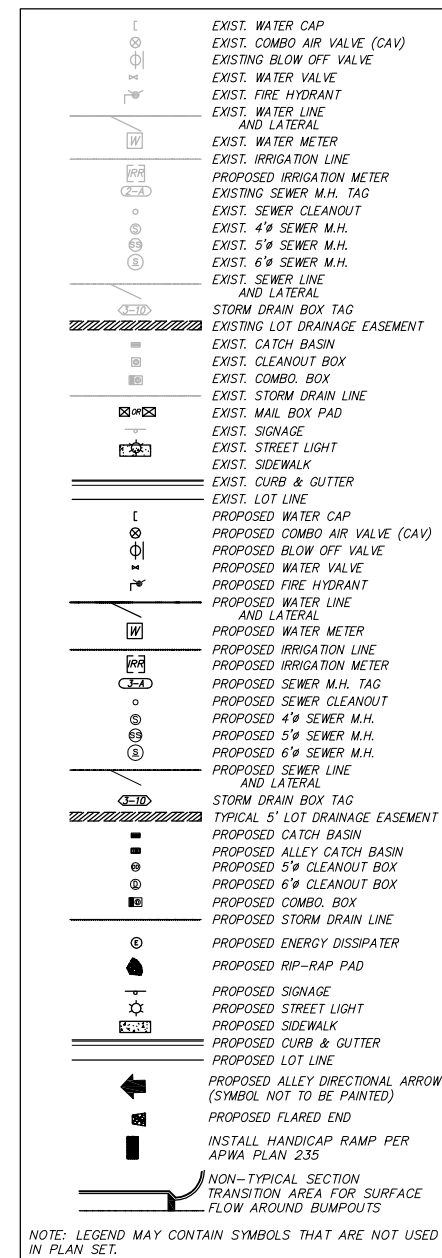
EXIST. WATER CAP
EXIST. COMBO AIR VALVE (CAV)
EXISTING BLOW OFF VALVE
EXIST. WATER VALVE
EXIST. FIRE HYDRANT
EXIST. WATER LINE AND LATERAL
W EXIST. WATER METER
EXIST. IRRIGATION LINE
IRR PROPOSED IRRIGATION METER
2-A EXISTING SEWER M.H. TAG
EXIST. SEWER CLEANOUT
S EXIST. 4'ø SEWER M.H.
SS EXIST. 5'ø SEWER M.H.
S EXIST. 6'ø SEWER M.H.
EXIST. SEWER LINE AND LATERAL
3-10 STORM DRAIN BOX TAG
EXISTING LOT DRAINAGE EASEMENT
EXIST. CATCH BASIN
EXIST. CLEANOUT BOX
EXIST. COMBO. BOX
EXIST. STORM DRAIN LINE
OR EXIST. MAIL BOX PAD
EXIST. SIGNAGE
EXIST. STREET LIGHT
EXIST. SIDEWALK
EXIST. CURB & GUTTER
EXIST. LOT LINE
PROPOSED WATER CAP
PROPOSED COMBO AIR VALVE (CAV)
PROPOSED BLOW OFF VALVE
PROPOSED WATER VALVE
PROPOSED FIRE HYDRANT
PROPOSED WATER LINE AND LATERAL
W PROPOSED WATER METER
PROPOSED IRRIGATION LINE
IRR PROPOSED IRRIGATION METER
3-A PROPOSED SEWER M.H. TAG
PROPOSED SEWER CLEANOUT
S PROPOSED 4'ø SEWER M.H.
SS PROPOSED 5'ø SEWER M.H.
S PROPOSED 6'ø SEWER M.H.
PROPOSED SEWER LINE AND LATERAL
3-10 STORM DRAIN BOX TAG
TYPICAL 5' LOT DRAINAGE EASEMENT
PROPOSED CATCH BASIN
PROPOSED ALLEY CATCH BASIN
PROPOSED 5'ø CLEANOUT BOX
PROPOSED 6'ø CLEANOUT BOX
PROPOSED COMBO. BOX
PROPOSED STORM DRAIN LINE
E PROPOSED ENERGY DISSIPATER
PROPOSED RIP-RAP PAD
PROPOSED SIGNAGE
PROPOSED STREET LIGHT
PROPOSED SIDEWALK
PROPOSED CURB & GUTTER
PROPOSED LOT LINE
PROPOSED ALLEY DIRECTIONAL ARROW (SYMBOL NOT TO BE PAINTED)
PROPOSED FLARED END
INSTALL HANDICAP RAMP PER APWA PLAN 235
NON-TYPICAL SECTION TRANSITION AREA FOR SURFACE FLOW AROUND BUMPOUTS

NOTE: LEGEND MAY CONTAIN SYMBOLS THAT ARE NOT USED IN PLAN SET.